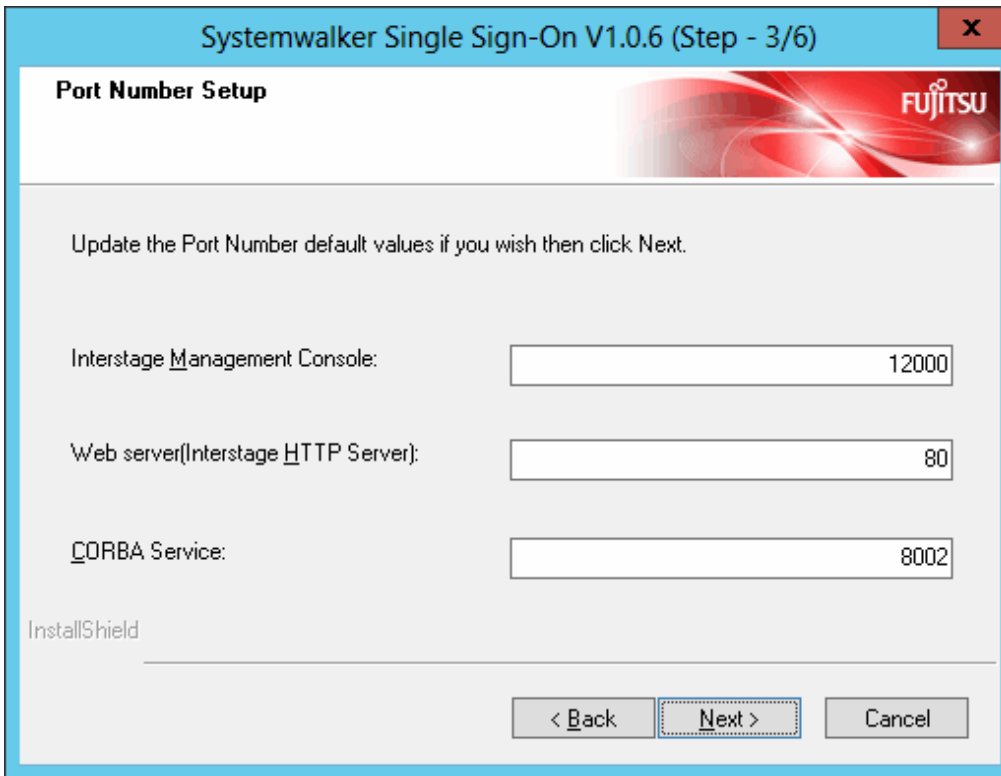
Systemwalker Single Sign-On V1.0.6 (Step - 3/6)

x

Port Number Setup

FUJITSU

Update the Port Number default values if you wish then click Next.

Interstage Management Console:

12000

Web server(Interstage HTTP Server):

80

CORBA Service:

8002

InstallShield

< Back

Next >

Cancel